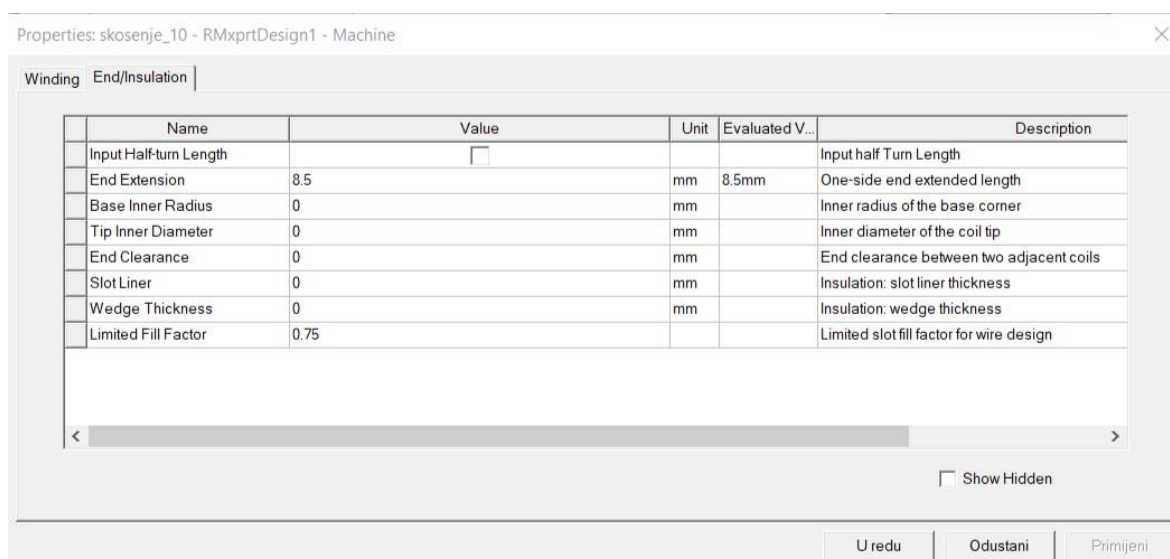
Properties: skosenje_10 - RMxprtDesign1 - Machine

Winding | End/Insulation

| Name | Value | Unit | Evaluated V... | Description |
|---|---|---|---|---|
| Input Half-turn Length | | | | Input half Turn Length |
| End Extension | 8.5 | mm | 8.5mm | One-side end extended length |
| Base Inner Radius | 0 | mm | | Inner radius of the base corner |
| Tip Inner Diameter | 0 | mm | | Inner diameter of the coil tip |
| End Clearance | 0 | mm | | End clearance between two adjacent coils |
| Slot Liner | 0 | mm | | Insulation: slot liner thickness |
| Wedge Thickness | 0 | mm | | Insulation: wedge thickness |
| Limited Fill Factor | 0.75 | | | Limited slot fill factor for wire design |

Show Hidden

U redu | Odustani | Primijeni